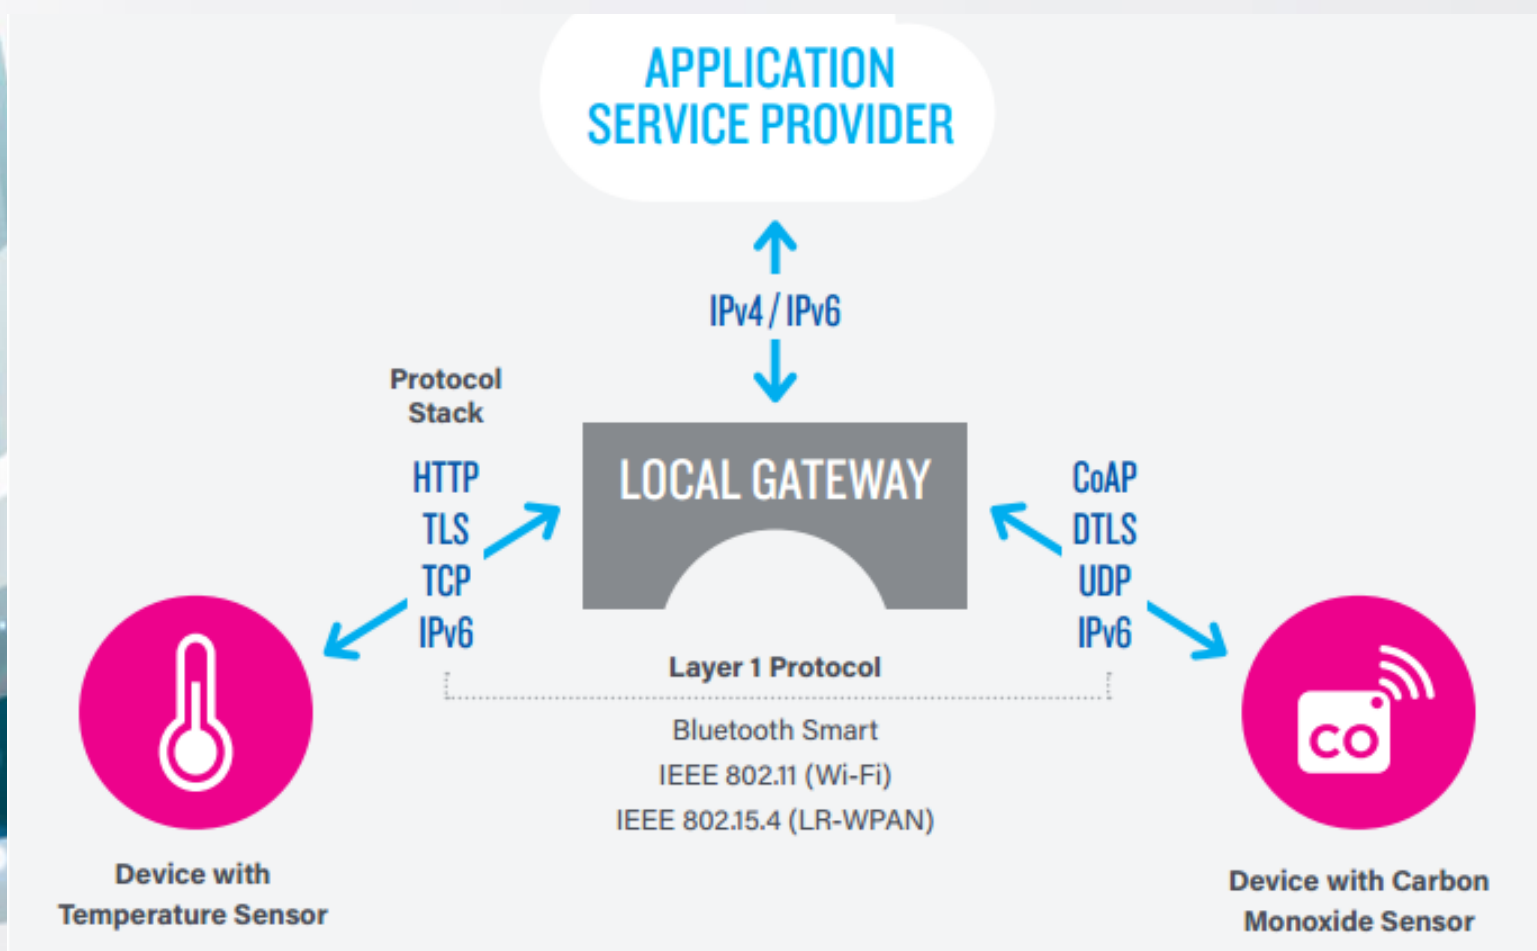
APPLICATION SERVICE PROVIDER

IPv4 / IPv6

Protocol Stack

HTTP
TLS
TCP
IPv6

LOCAL GATEWAY

CoAP
DTLS
UDP
IPv6

Layer 1 Protocol

Bluetooth Smart
IEEE 802.11 (Wi-Fi)
IEEE 802.15.4 (LR-WPAN)

CO

Device with Temperature Sensor

Device with Carbon Monoxide Sensor